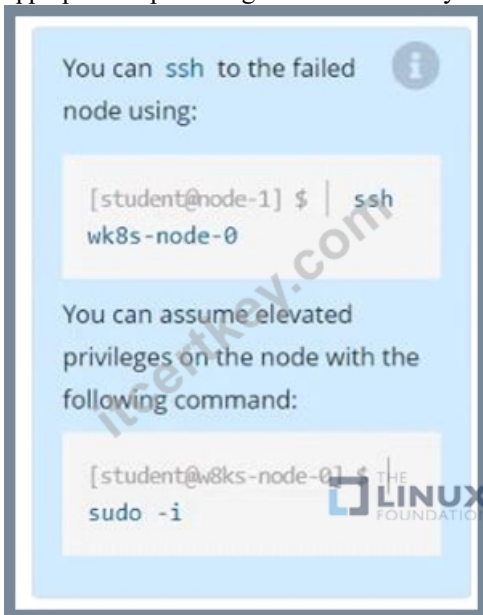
You can ssh to the failed node using:

[student@node-1] $ | ssh wk8s-node-0

You can assume elevated privileges on the node with the following command:

[student@w8ks-node-0] $
sudo -i

itcertkey.com

THE LINUX FOUNDATION